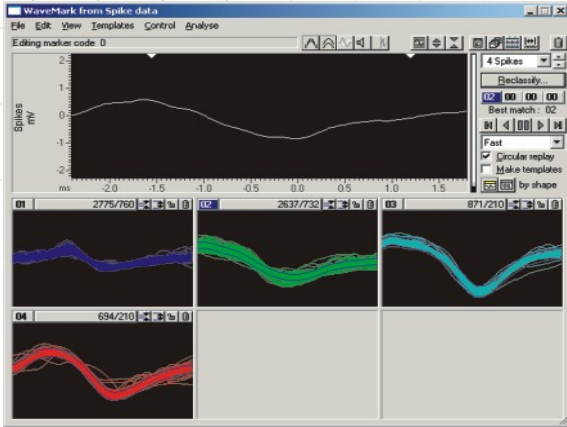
WaveMark from Spike data

File Edit View Templates Control Analyse

Editing marker code 0

4 Spikes

Reclassify...

02 00 00 00

Best match : 02

Fast

Circular replay

Make templates

by shape

Spikes mV

2
1
0
-1
-2

ms -2.0 -1.5 -1.0 -0.5 0.0 0.5 1.0 1.5

01 2775/760

02 2637/732

03 871/210

04 694/210